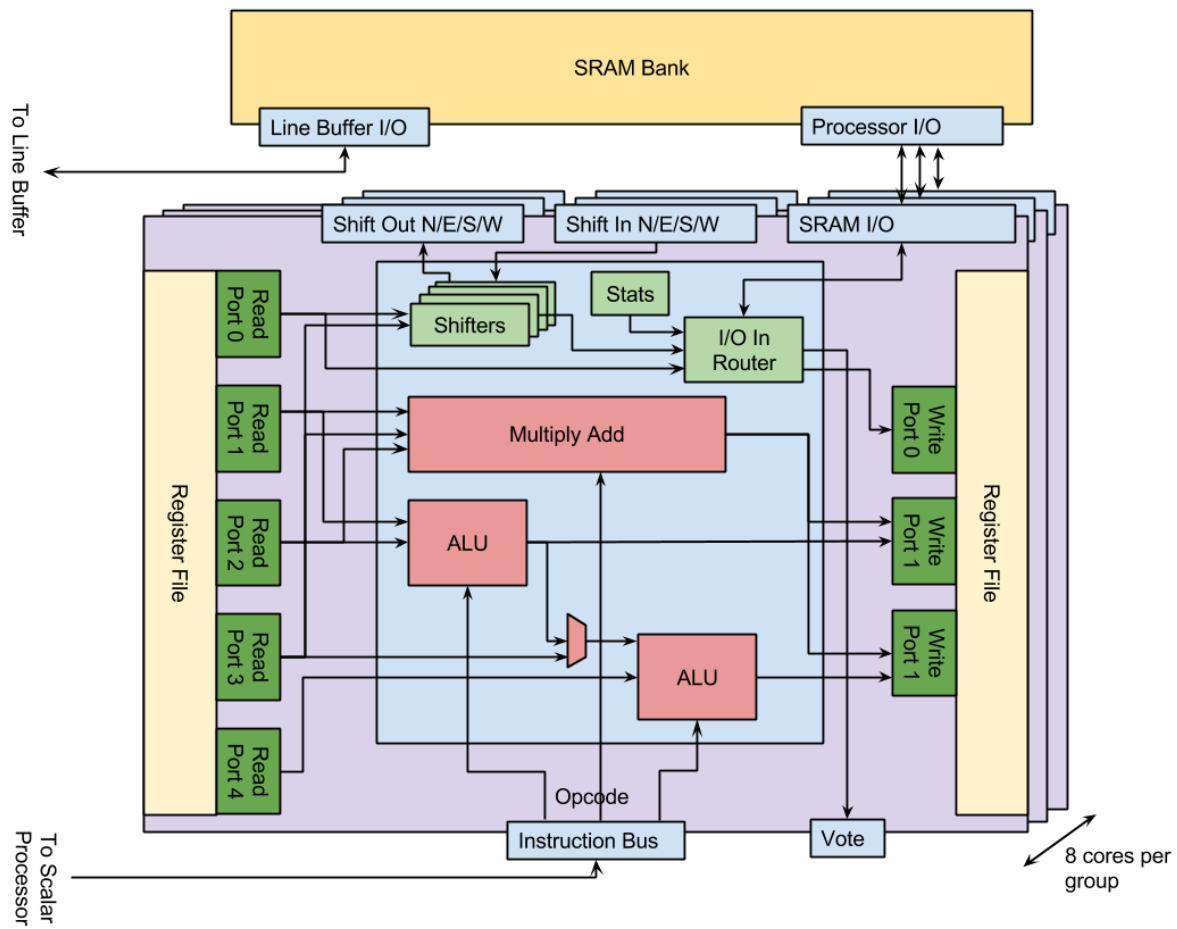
SRAM Bank

Line Buffer I/O

Processor I/O

To Line Buffer

Shift Out N/E/S/W

Shift In N/E/S/W

SRAM I/O

Register File

Read Port 0

Read Port 1

Read Port 2

Read Port 3

Read Port 4

Shifters

Stats

I/O In Router

Multiply Add

ALU

ALU

Write Port 0

Write Port 1

Write Port 1

Register File

Opcode

Instruction Bus

Vote

To Scalar Processor

8 cores per group